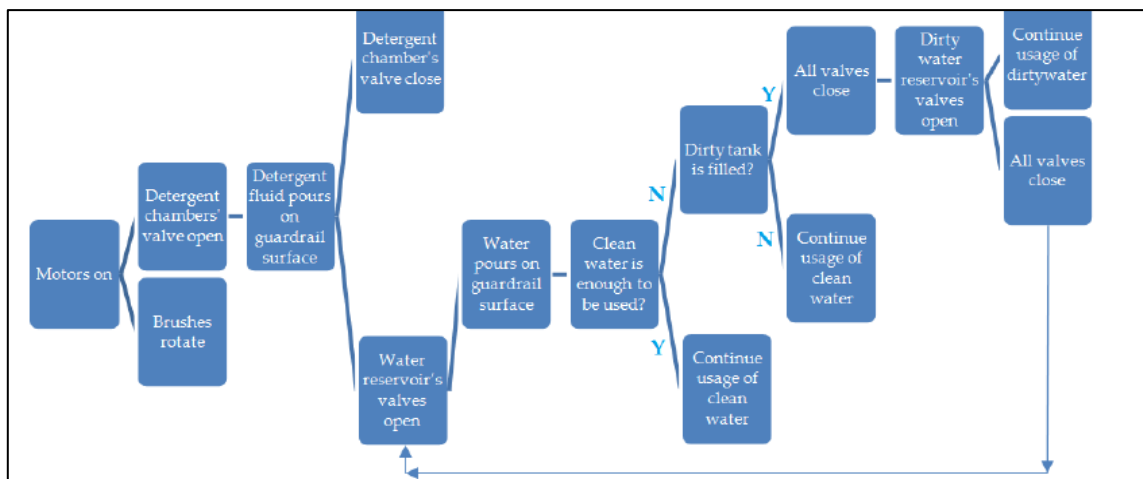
Motors on

Detergent chambers' valve open

Brushes rotate

Detergent fluid pours on guardrail surface

Detergent chamber's valve close

Water reservoir's valves open

Water pours on guardrail surface

Clean water is enough to be used?

N

Y

Dirty tank is filled?

Continue usage of clean water

Y

N

All valves close

Continue usage of clean water

Dirty water reservoir's valves open

Continue usage of dirtywater

All valves close